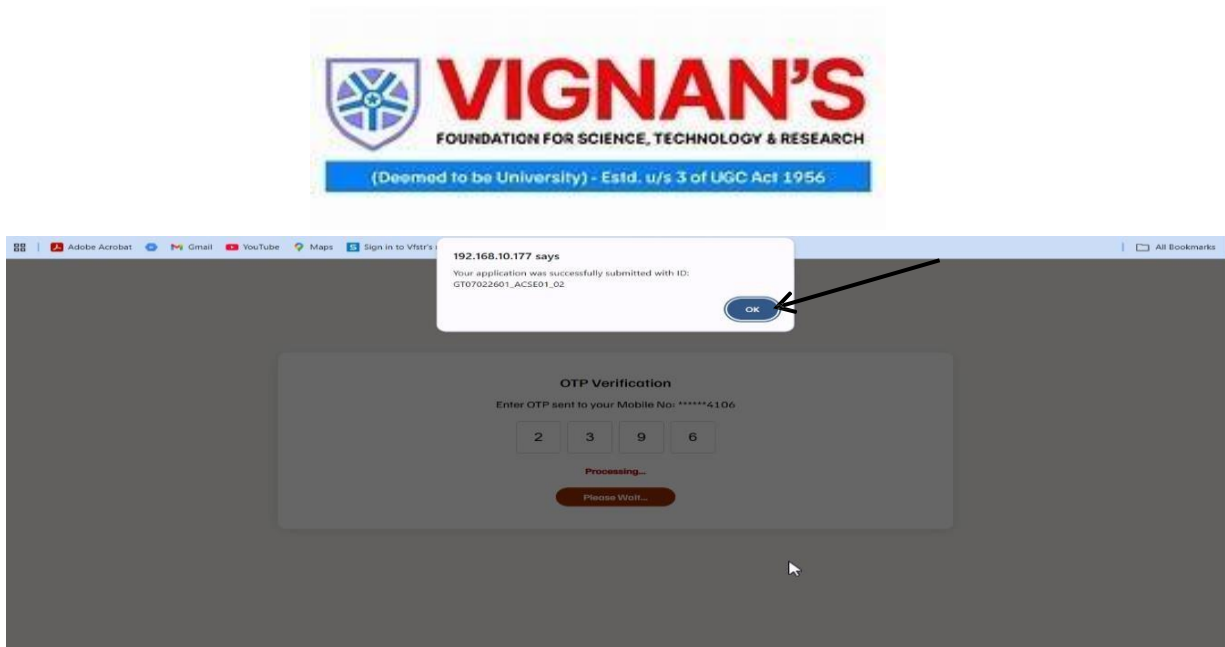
VIGNAN'S
FOUNDATION FOR SCIENCE, TECHNOLOGY & RESEARCH
(Deemed to be University) - Estd. u/s 3 of UGC Act 1956

Adobe Acrobat Gmail YouTube Maps Sign in to Vfstr's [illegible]
All Bookmarks

192.168.10.177 says
Your application was successfully submitted with ID: GT07022601_ACSE01_02
OK

OTP Verification
Enter OTP sent to your Mobile No: ******4106
2 3 9 6
Processing...
Please Wait...